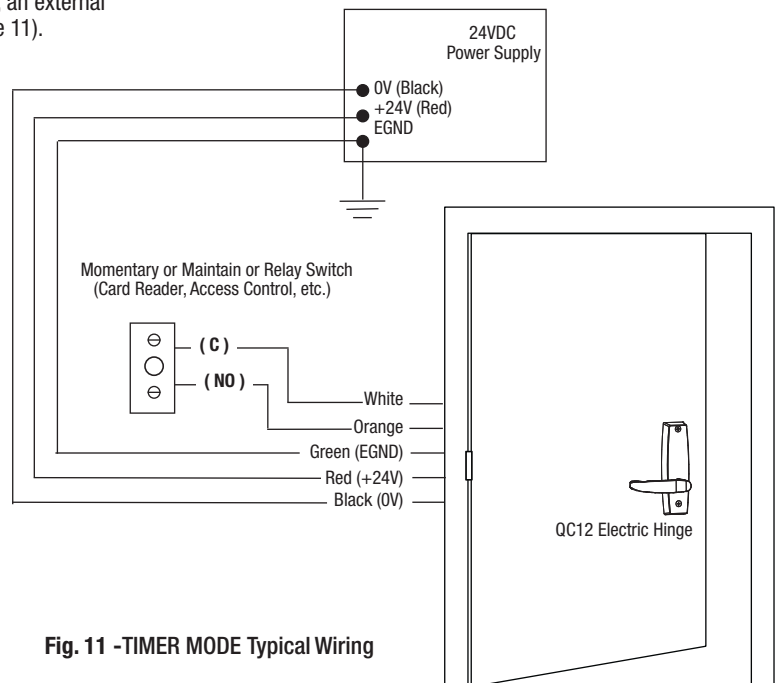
an external
e 11).

24VDC
Power Supply

0V (Black)
+24V (Red)
EGND

Momentary or Maintain or Relay Switch
(Card Reader, Access Control, etc.)

( C )
( NO )

White
Orange
Green (EGND)
Red (+24V)
Black (0V)

QC12 Electric Hinge

Fig. 11 -TIMER MODE Typical Wiring